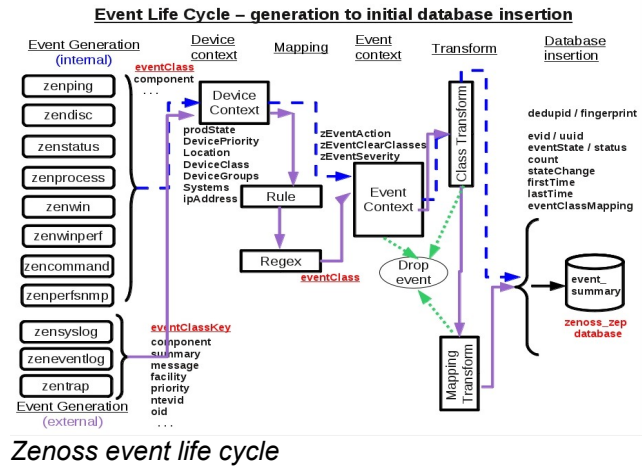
Event Life Cycle – generation to initial database insertion

Event Generation (internal)

zenping
zendisc
zenstatus
zenprocess
zenwin
zenwinperf
zencommand
zenperfsnmp

zensyslog
zeneventlog
zentrap

Event Generation (external)

Device context

eventClass
component
. . .

Device Context

prodState
DevicePriority
Location
DeviceClass
DeviceGroups
Systems
ipAddress

eventClassKey
component
summary
message
facility
priority
ntevid
oid
. . .

Mapping

Rule

Regex

eventClass

Event context

zEventAction
zEventClearClasses
zEventSeverity

Event Context

Drop event

Transform

Class Transform

Mapping Transform

Database insertion

dedupid / fingerprint

evid / uuid
eventState / status
count
stateChange
firstTime
lastTime
eventClassMapping

event_ summary

zenoss_zep database

Zenoss event life cycle